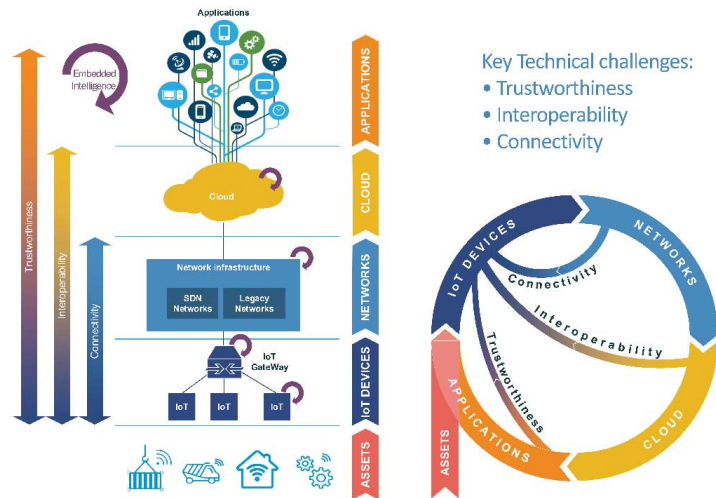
Applications

Embedded Intelligence

Trustworthiness

Interoperability

Connectivity

Cloud

Network Infrastructure

SDN Networks

Legacy Networks

IoT GateWay

IoT

IoT

IoT

APPLICATIONS

CLOUD

NETWORKS

IoT DEVICES

ASSETS

Key Technical challenges:
• Trustworthiness
• Interoperability
• Connectivity

IoT DEVICES

NETWORKS

Connectivity

Interoperability

Trustworthiness

ASSETS

APPLICATIONS

CLOUD